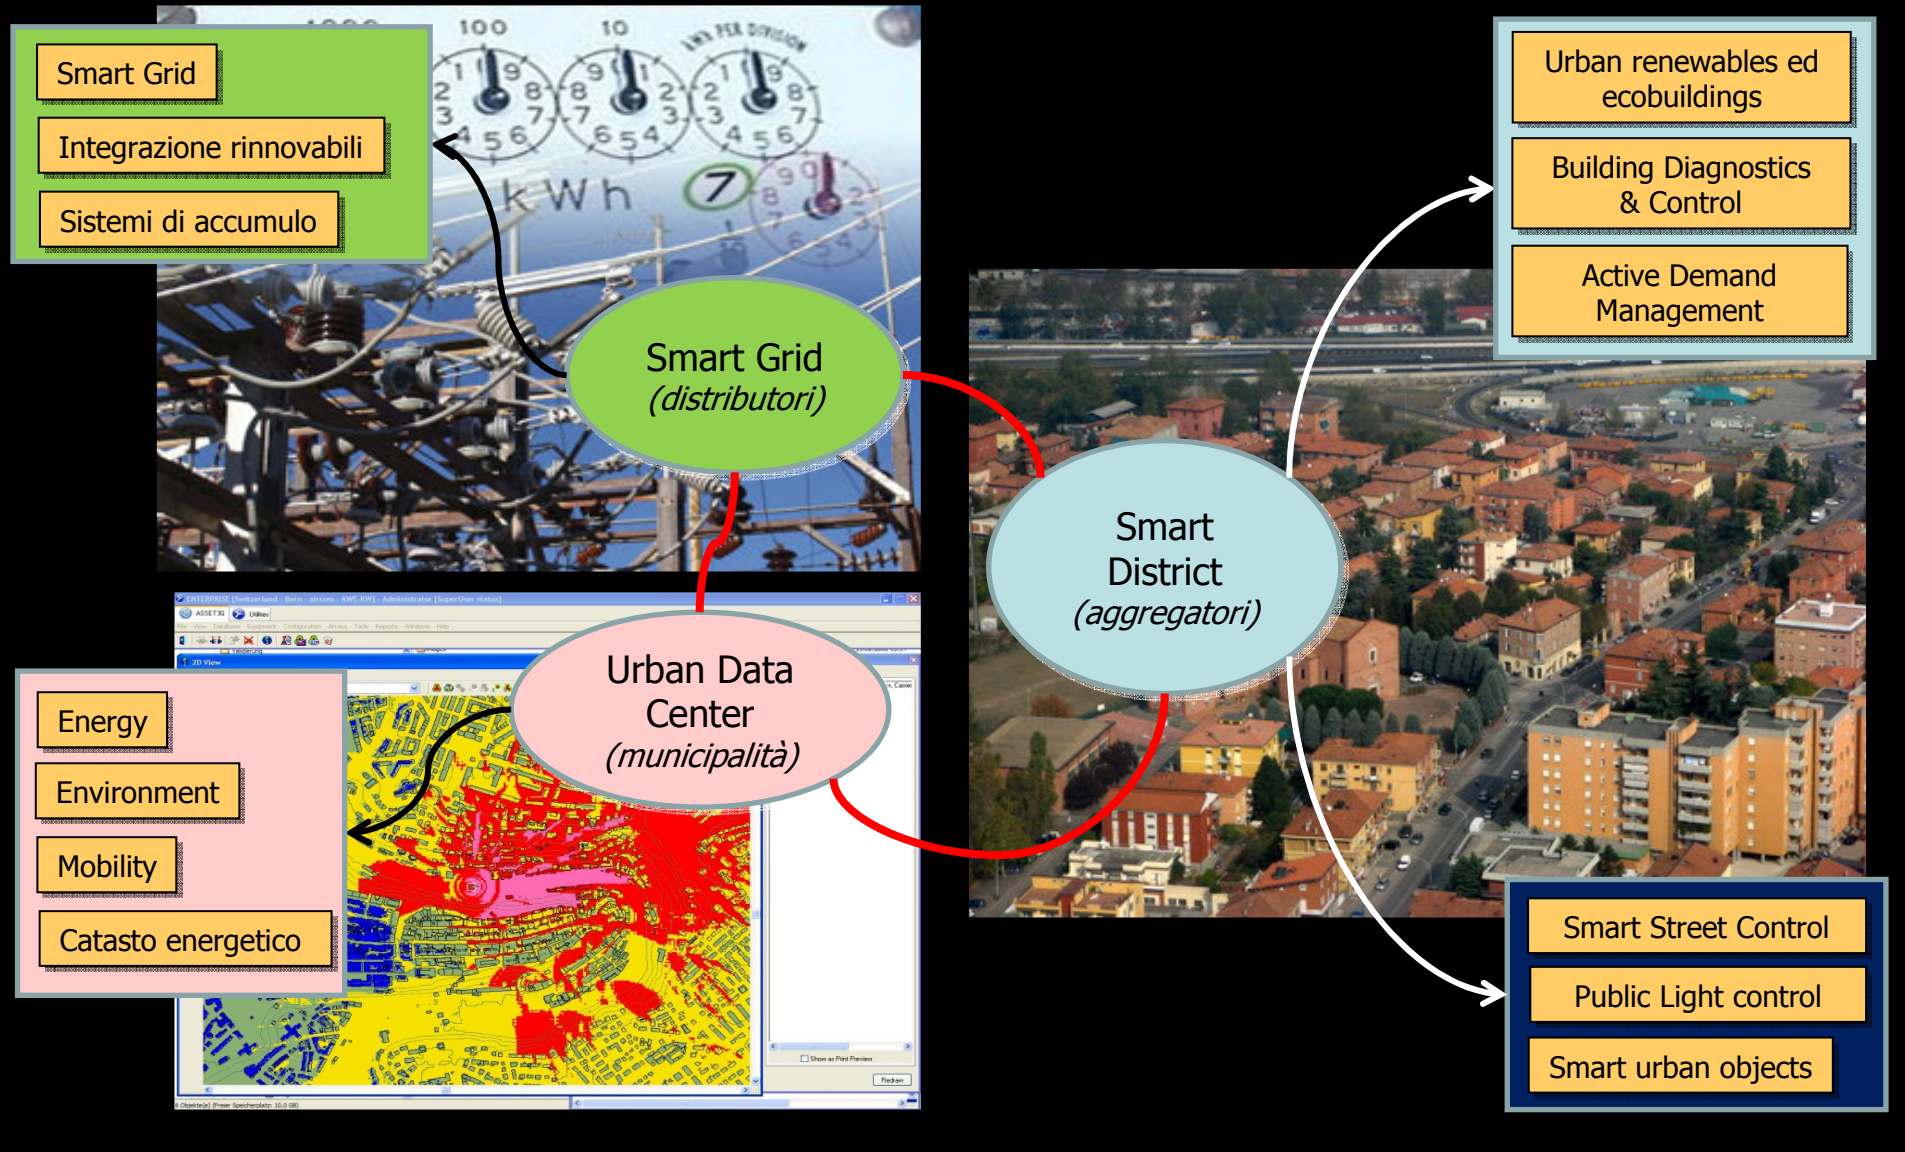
Smart Grid

Integrazione rinnovabili

Sistemi di accumulo

Urban renewables ed ecobuildings

Building Diagnostics & Control

Active Demand Management

Smart Grid
(distributori)

Smart District
(aggregatori)

Urban Data Center
(municipalità)

Energy

Environment

Mobility

Catasto energetico

Smart Street Control

Public Light control

Smart urban objects

100
10
kWh
7